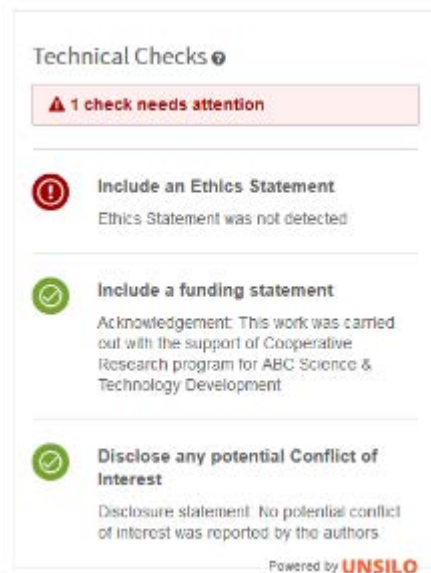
Technical Checks

1 check needs attention

Include an Ethics Statement

Ethics Statement was not detected

Include a funding statement

Acknowledgement: This work was carried out with the support of Cooperative Research program for ABC Science & Technology Development

Disclose any potential Conflict of Interest

Disclosure statement. No potential conflict of interest was reported by the authors

Powered by UNSILO